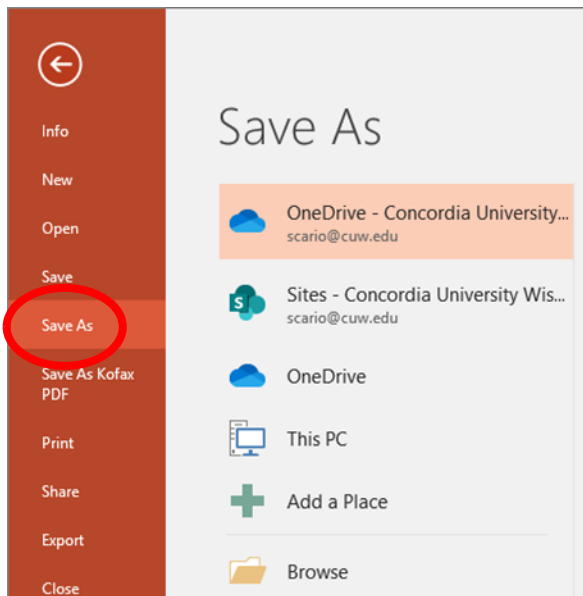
Info

New

Open

Save

Save As

Save As Kofax PDF

Print

Share

Export

Close

Save As

OneDrive - Concordia University...
scario@cuw.edu

Sites - Concordia University Wis...
scario@cuw.edu

OneDrive

This PC

Add a Place

Browse